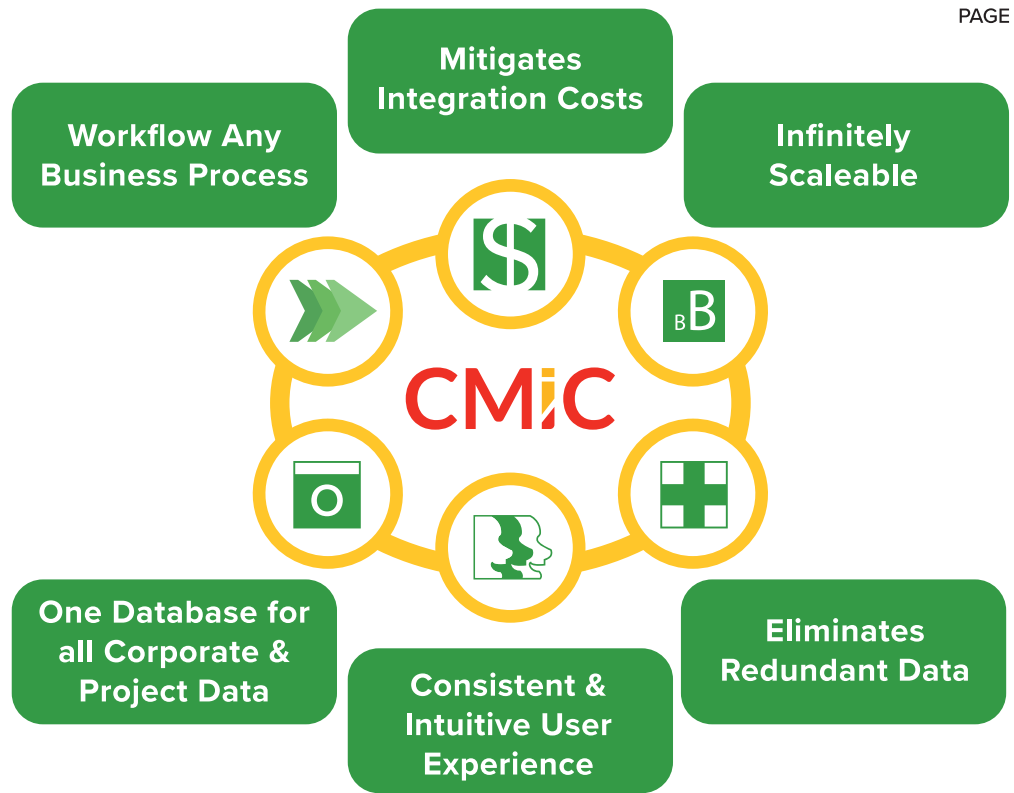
PAGE

Mitigates Integration Costs

Workflow Any Business Process

Infinitely Scaleable

CMiC

BB

One Database for all Corporate & Project Data

Consistent & Intuitive User Experience

Eliminates Redundant Data